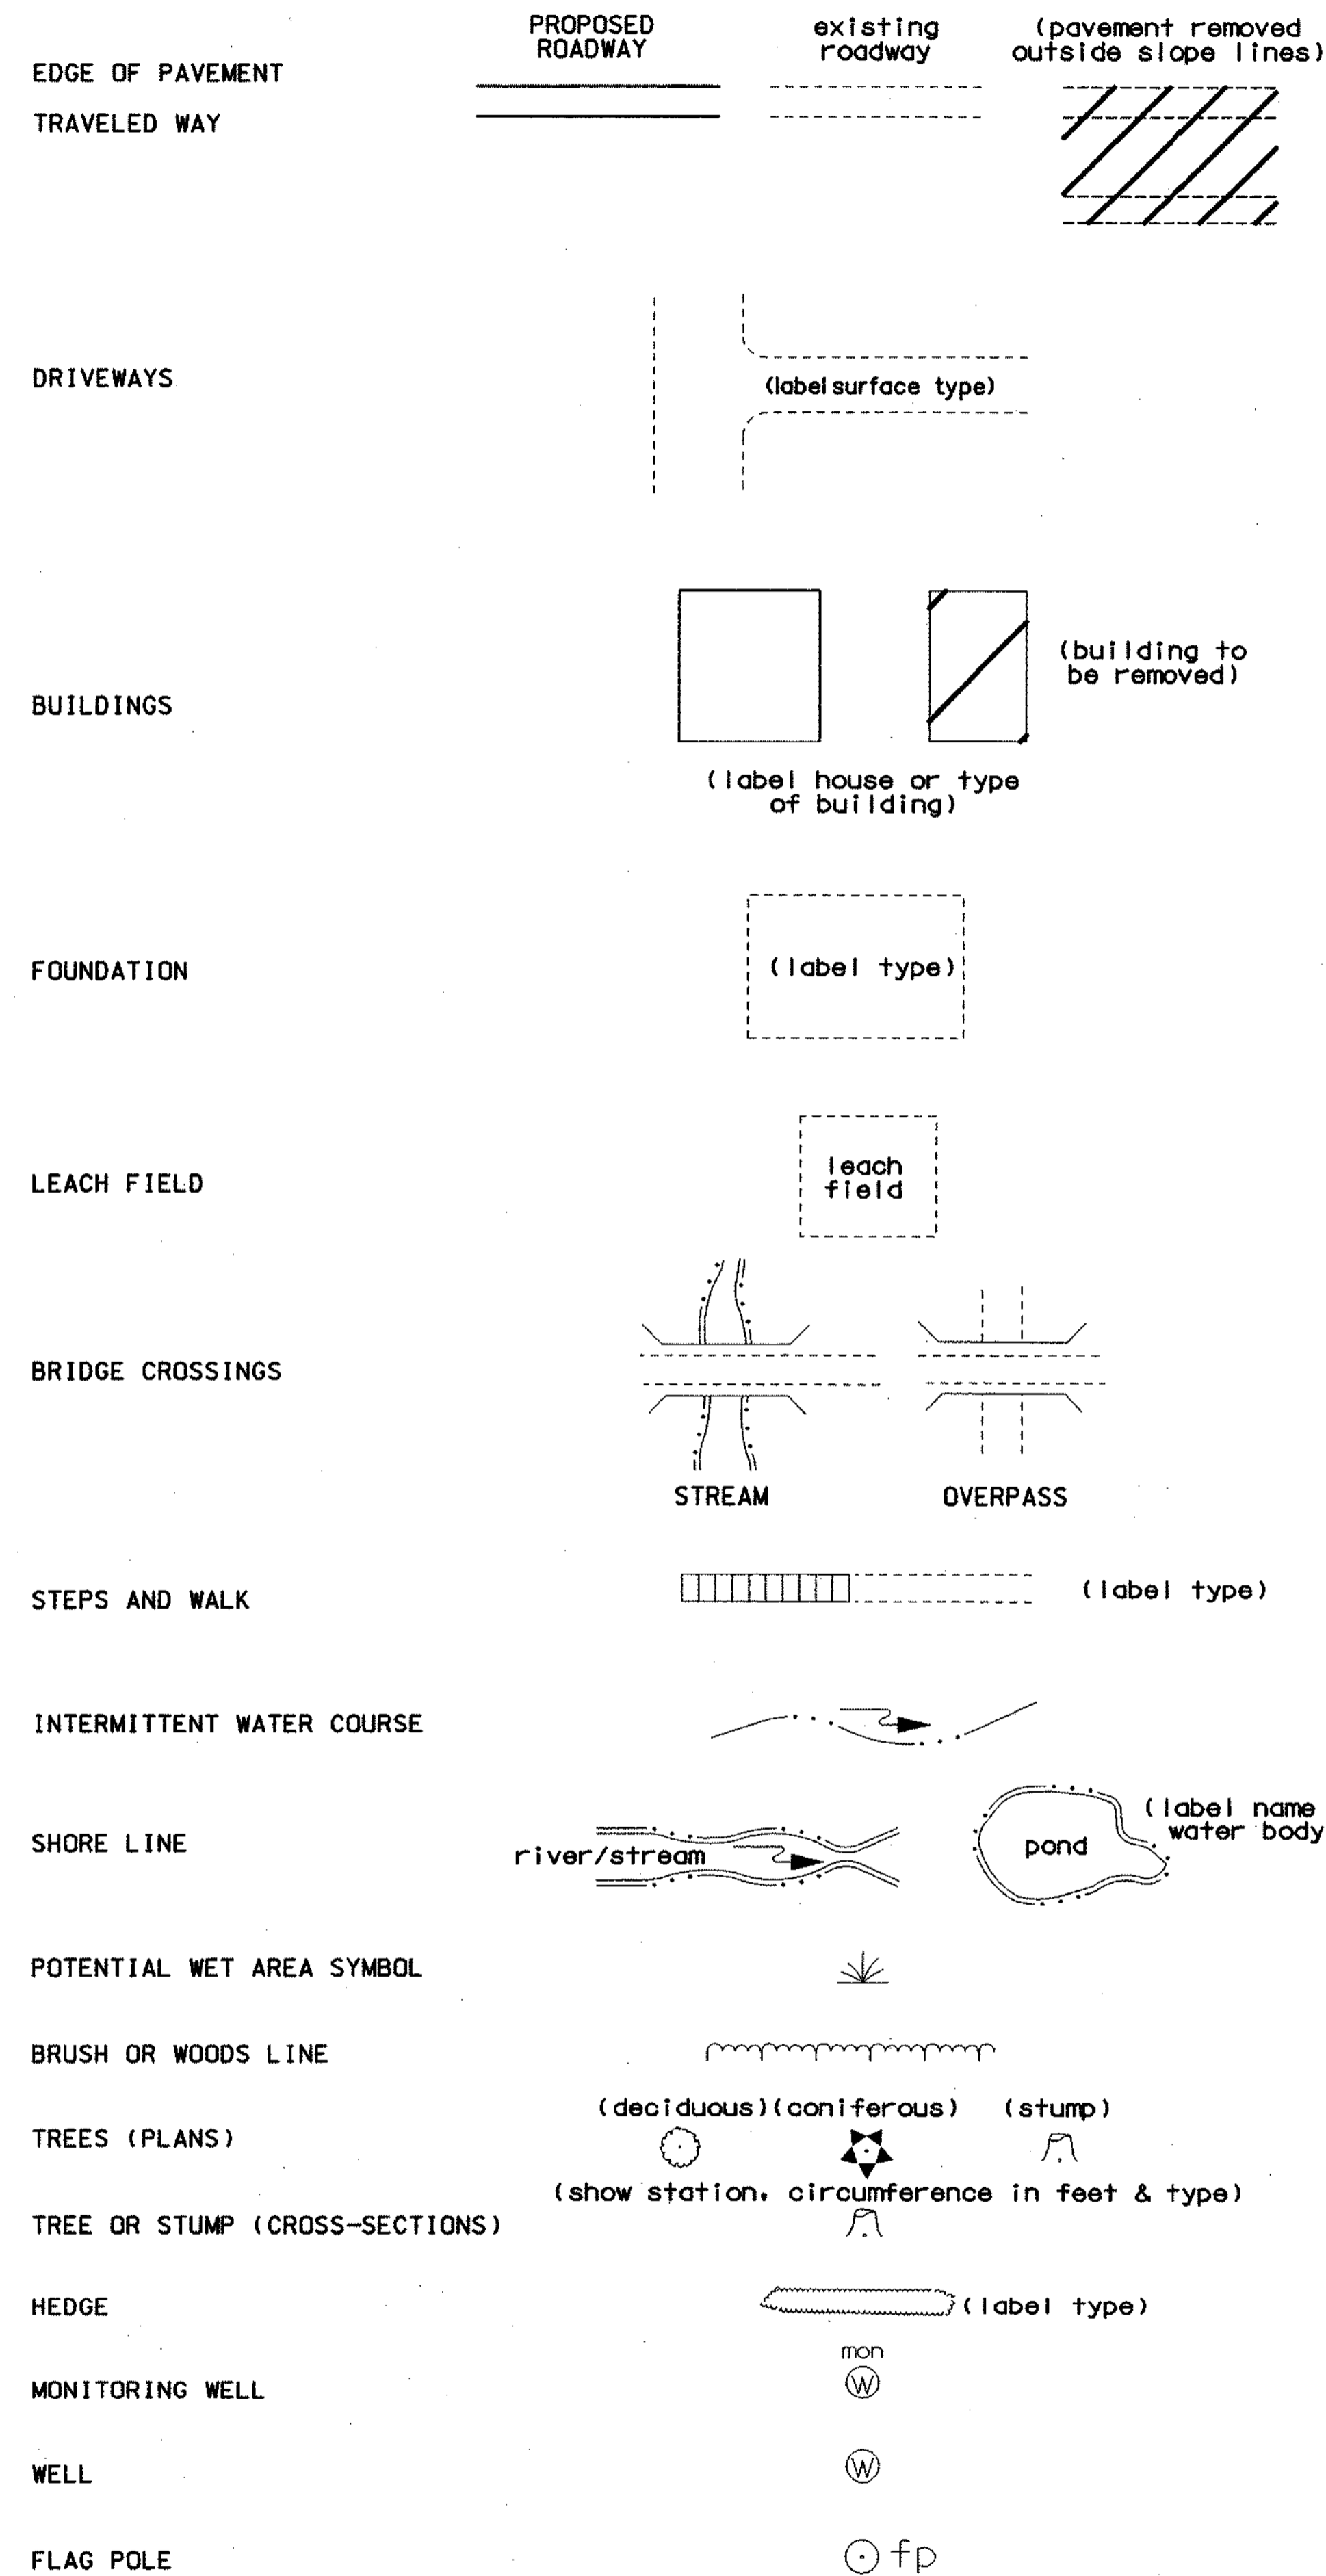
PROPOSED ROADWAY

existing roadway

(pavement removed outside slope lines)

EDGE OF PAVEMENT

TRAVELED WAY

DRIVEWAYS

(labelsurface type)

BUILDINGS

(building to be removed)

(label house or type of building)

FOUNDATION

(label type)

LEACH FIELD

leach field

BRIDGE CROSSINGS

STREAM

OVERPASS

STEPS AND WALK

(label type)

INTERMITTENT WATER COURSE

SHORE LINE

river/stream

pond

(label name water body

POTENTIAL WET AREA SYMBOL

BRUSH OR WOODS LINE

(deciduous)(coniferous)

(stump)

TREES (PLANS)

(show station, circumference in feet & type)

TREE OR STUMP (CROSS-SECTIONS)

HEDGE

(label type)

mon

MONITORING WELL

W

WELL

W

FLAG POLE

fp